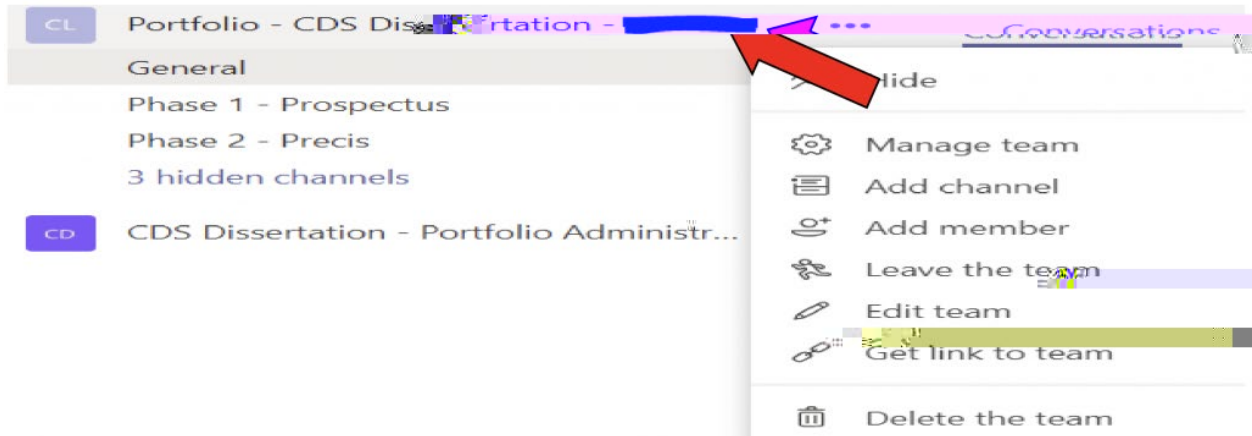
CL Portfolio - CDS Dis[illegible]rtation - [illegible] ••• Conversations

General

Phase 1 - Prospectus

Phase 2 - Precis

3 hidden channels

CD CDS Dissertation - Portfolio Administr...

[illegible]ide

Manage team

Add channel

Add member

Leave the team

Edit team

Get link to team

Delete the team